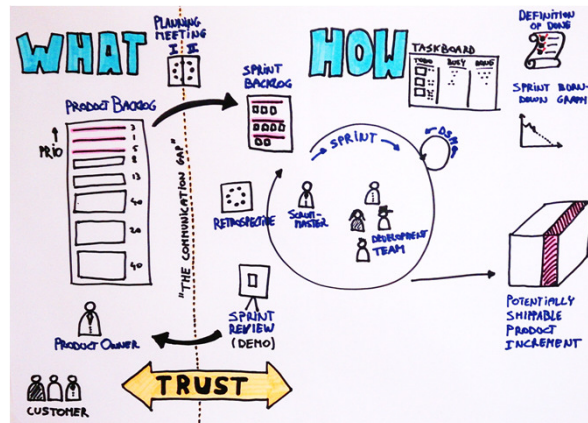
WHAT

PLANNING MEETING I II

HOW

TASKBOARD

TODO BUSY DONE

DEFINITION OF DONE

SPRINT BURN-DOWN GRAPH

PRODUCT BACKLOG

PRIO

3
5
8
13
40
20
40

SPRINT BACKLOG

"THE COMMUNICATION GAP"

SPRINT

DSM

RETROSPECTIVE

SCRUM-MASTER

DEVELOPMENT TEAM

SPRINT REVIEW (DEMO)

POTENTIALLY SHIPPABLE PRODUCT INCREMENT

PRODUCT OWNER

TRUST

CUSTOMER